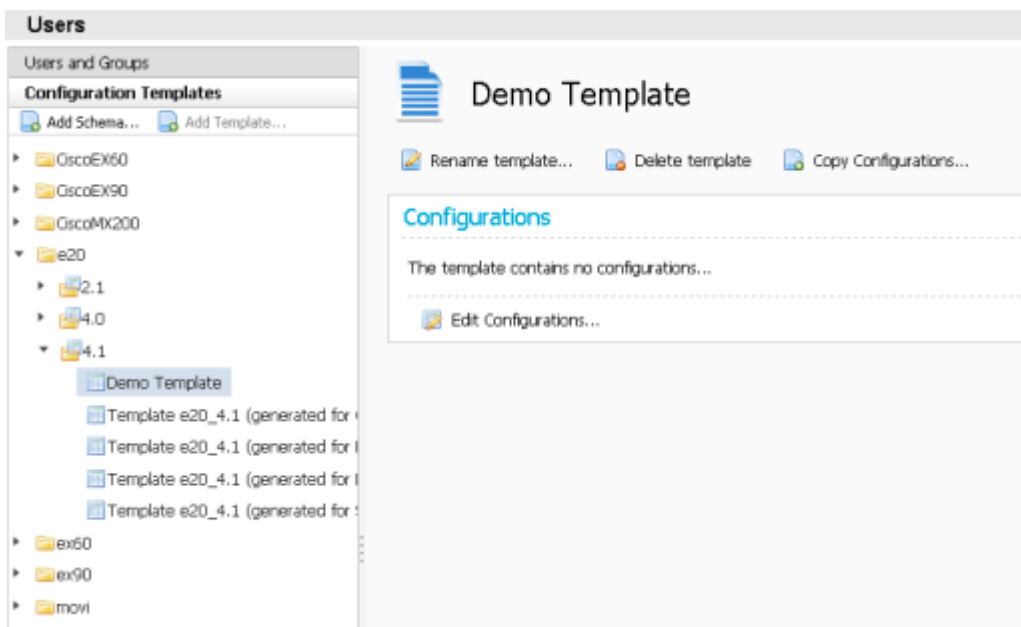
Users

Users and Groups

Configuration Templates

Add Schema... Add Template...

CiscoEX60

CiscoEX90

CiscoMX200

e20

2.1

4.0

4.1

Demo Template

Template e20_4.1 (generated for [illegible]

Template e20_4.1 (generated for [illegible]

Template e20_4.1 (generated for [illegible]

Template e20_4.1 (generated for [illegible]

ex60

ex90

movi

Demo Template

Rename template... Delete template Copy Configurations...

Configurations

The template contains no configurations...

Edit Configurations...